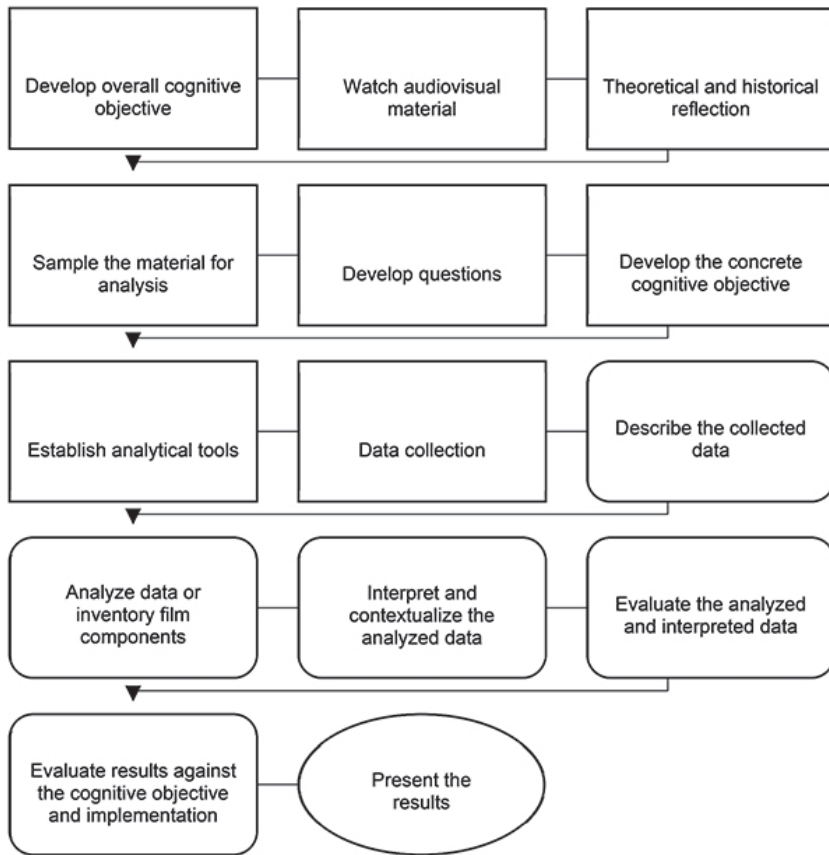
Develop overall cognitive objective

Watch audiovisual material

Theoretical and historical reflection

Sample the material for analysis

Develop questions

Develop the concrete cognitive objective

Establish analytical tools

Data collection

Describe the collected data

Analyze data or inventory film components

Interpret and contextualize the analyzed data

Evaluate the analyzed and interpreted data

Evaluate results against the cognitive objective and implementation

Present the results